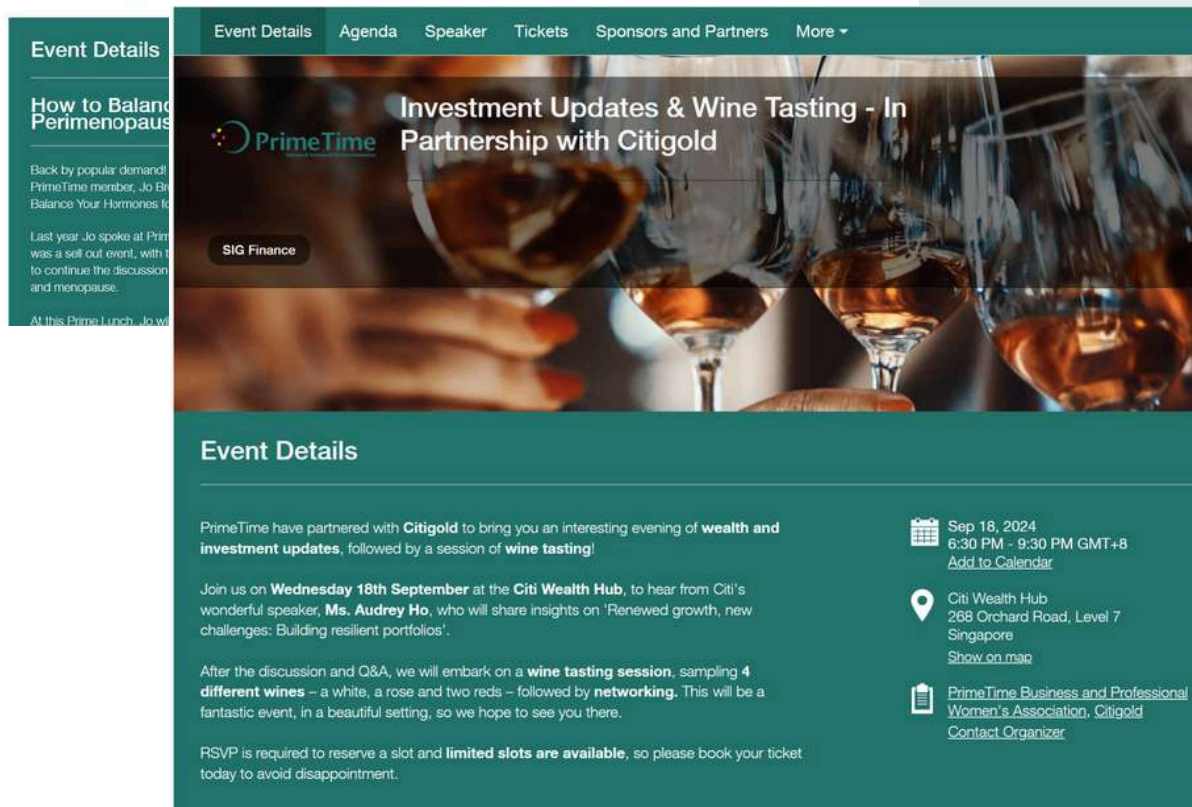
Event Details

How to Balanc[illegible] Perimenopaus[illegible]

Back by popular demand! PrimeTime member, Jo Br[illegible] Balance Your Hormones fo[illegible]

Last year Jo spoke at Prim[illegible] was a sell out event, with t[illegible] to continue the discussion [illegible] and menopause.

At this Prime Lunch, Jo wi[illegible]

Event Details Agenda Speaker Tickets Sponsors and Partners More

PrimeTime

Investment Updates & Wine Tasting - In Partnership with Citigold

SIG Finance

Event Details

PrimeTime have partnered with Citigold to bring you an interesting evening of wealth and investment updates, followed by a session of wine tasting!

Join us on Wednesday 18th September at the Citi Wealth Hub, to hear from Citi's wonderful speaker, Ms. Audrey Ho, who will share insights on 'Renewed growth, new challenges: Building resilient portfolios'.

After the discussion and Q&A, we will embark on a wine tasting session, sampling 4 different wines – a white, a rose and two reds – followed by networking. This will be a fantastic event, in a beautiful setting, so we hope to see you there.

RSVP is required to reserve a slot and limited slots are available, so please book your ticket today to avoid disappointment.

Sep 18, 2024
6:30 PM - 9:30 PM GMT+8
Add to Calendar

Citi Wealth Hub
268 Orchard Road, Level 7
Singapore
Show on map

PrimeTime Business and Professional Women's Association, Citigold
Contact Organizer